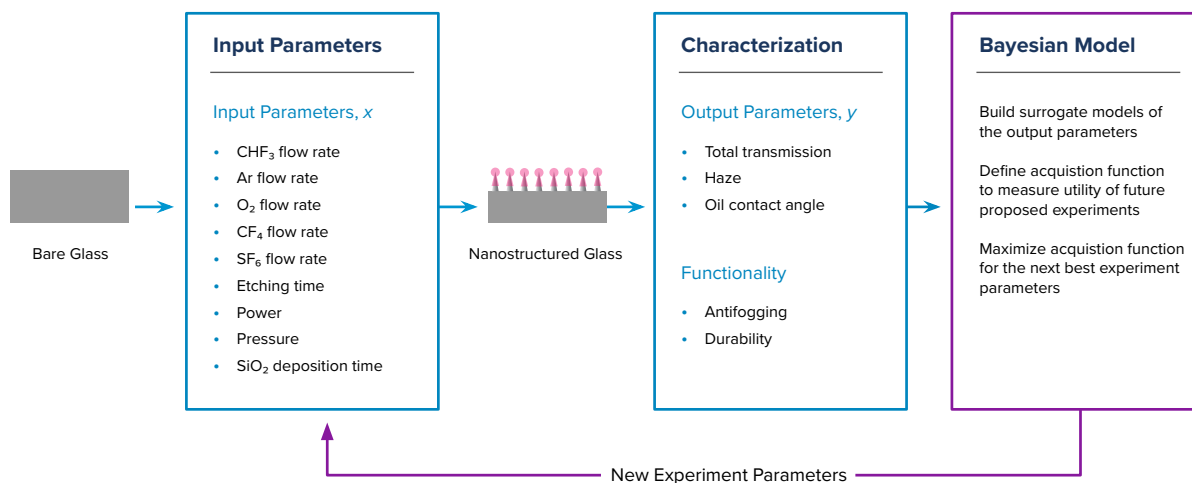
Bare Glass

Input Parameters

Input Parameters, $x$

- $CHF_3$ flow rate
- Ar flow rate
- $O_2$ flow rate
- $CF_4$ flow rate
- $SF_6$ flow rate
- Etching time
- Power
- Pressure
- $SiO_2$ deposition time

Nanostructured Glass

Characterization

Output Parameters, $y$

- Total transmission
- Haze
- Oil contact angle

Functionality

- Antifogging
- Durability

Bayesian Model

Build surrogate models of the output parameters

Define acquistion function to measure utility of future proposed experiments

Maximize acquistion function for the next best experiment parameters

New Experiment Parameters